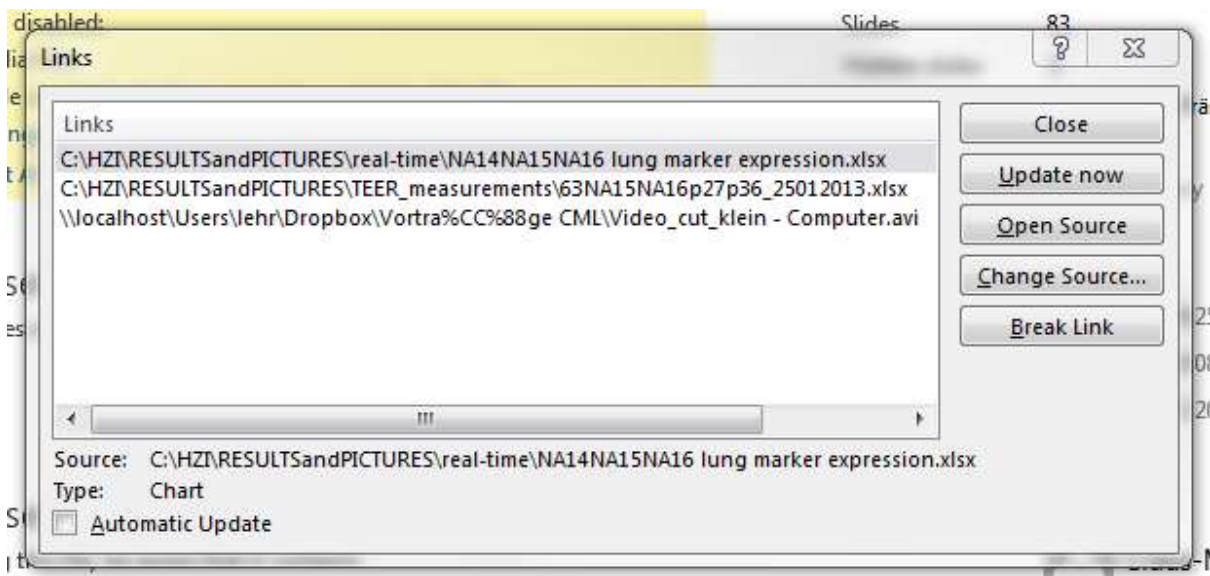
disabled:

Slides 83

Links

?

Links

C:\HZI\RESULTSandPICTURES\real-time\NA14NA15NA16 lung marker expression.xlsx
C:\HZI\RESULTSandPICTURES\TEER_measurements\63NA15NA16p27p36_25012013.xlsx
\\localhost\Users\lehr\Dropbox\Vortra%CC%88ge CML\Video_cut_klein - Computer.avi

Close

Update now

Open Source

Change Source...

Break Link

Source: C:\HZI\RESULTSandPICTURES\real-time\NA14NA15NA16 lung marker expression.xlsx

Type: Chart

Automatic Update